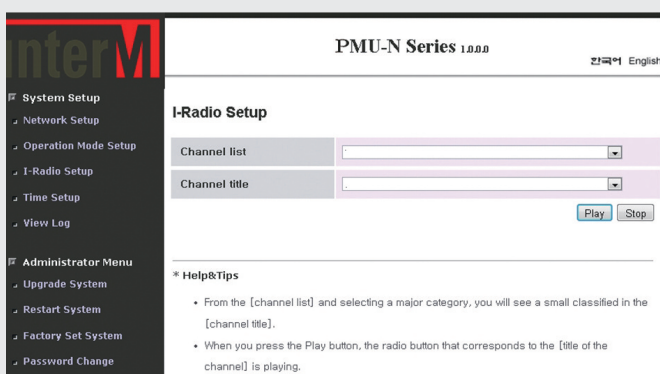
interM

PMU-N Series 1.0.0.0

한국어 English

System Setup
Network Setup
Operation Mode Setup
I-Radio Setup
Time Setup
View Log

Administrator Menu
Upgrade System
Restart System
Factory Set System
Password Change

I-Radio Setup

| Channel list | - |
|---|---|
| Channel title | - |

Play Stop

* Help&Tips

• From the [channel list] and selecting a major category, you will see a small classified in the [channel title].

• When you press the Play button, the radio button that corresponds to the [title of the channel] is playing.